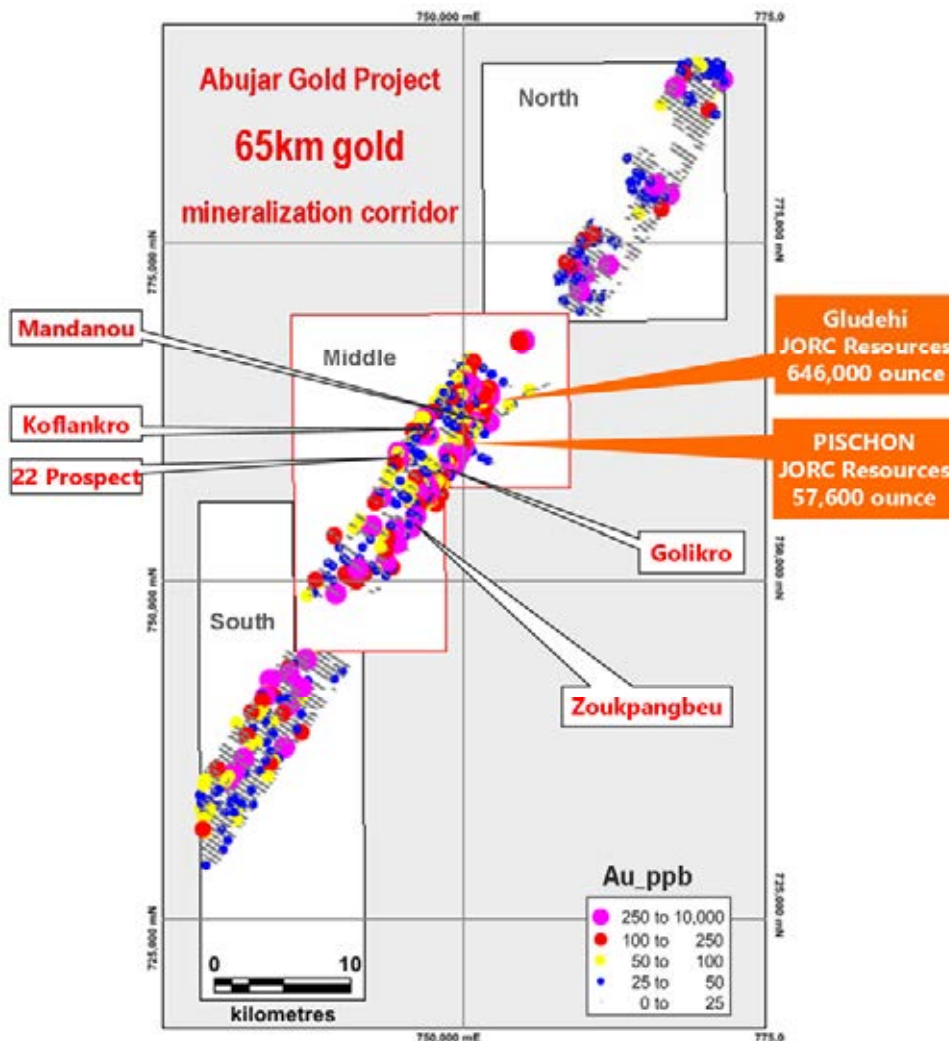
750,000 mE
775.0

Abujar Gold Project

65km gold

mineralization corridor

North

775,000 mN
775,000 mN

Mandanou

Middle

Gludehi
JORC Resources
646,000 ounce

Koflankro

PISCHON
JORC Resources
57,600 ounce

22 Prospect

Golikro

750,000 mN
750,000 mN

South

Zoukpangbeu

Au_ppb

| | |
|---|---|
| 250 to | 10,000 |
| 100 to | 250 |
| 50 to | 100 |
| 25 to | 50 |
| 0 to | 25 |

725,000 mN
725,000 mN

0
10
kilometres

750,000 mE
775.0